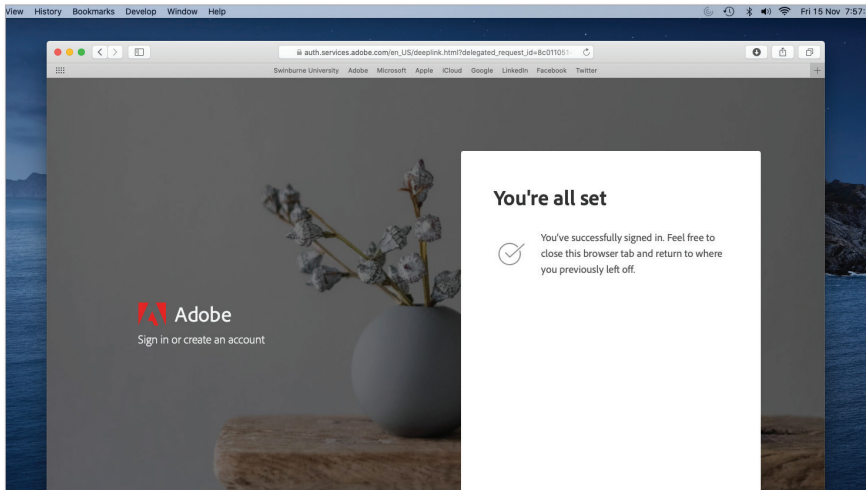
View History Bookmarks Develop Window Help

Fri 15 Nov 7:57

auth.services.adobe.com/en_US/deeplink.html?delegated_request_id=8c011051

Swinburne University Adobe Microsoft Apple iCloud Google LinkedIn Facebook Twitter

Adobe
Sign in or create an account

You're all set

You've successfully signed in. Feel free to close this browser tab and return to where you previously left off.